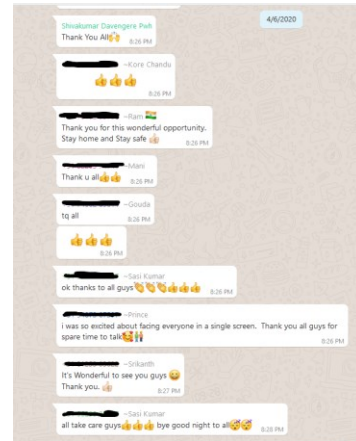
4/6/2020

Shivakumar Davengere Pwd
Thank You All🙏
8:26 PM

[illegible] ~Kore Chandu
👍👍👍
8:26 PM

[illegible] ~Ram 🇮🇳
Thank you for this wonderful opportunity. Stay home and Stay safe 👍
8:26 PM

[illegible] ~Mani
Thank u all👍👍
8:26 PM

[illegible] ~Gouda
tq all
👍👍👍
8:26 PM

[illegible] ~Sasi Kumar
ok thanks to all guys👏👏👏👍👍👍
8:26 PM

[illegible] ~Prince
i was so excited about facing everyone in a single screen. Thank you all guys for spare time to talk🥰🙌
8:26 PM

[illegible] ~Srikanth
It's Wonderful to see you guys 😊
Thank you. 👍
8:27 PM

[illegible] ~Sasi Kumar
all take care guys👍👍👍 bye good night to all🥰🥰
8:28 PM